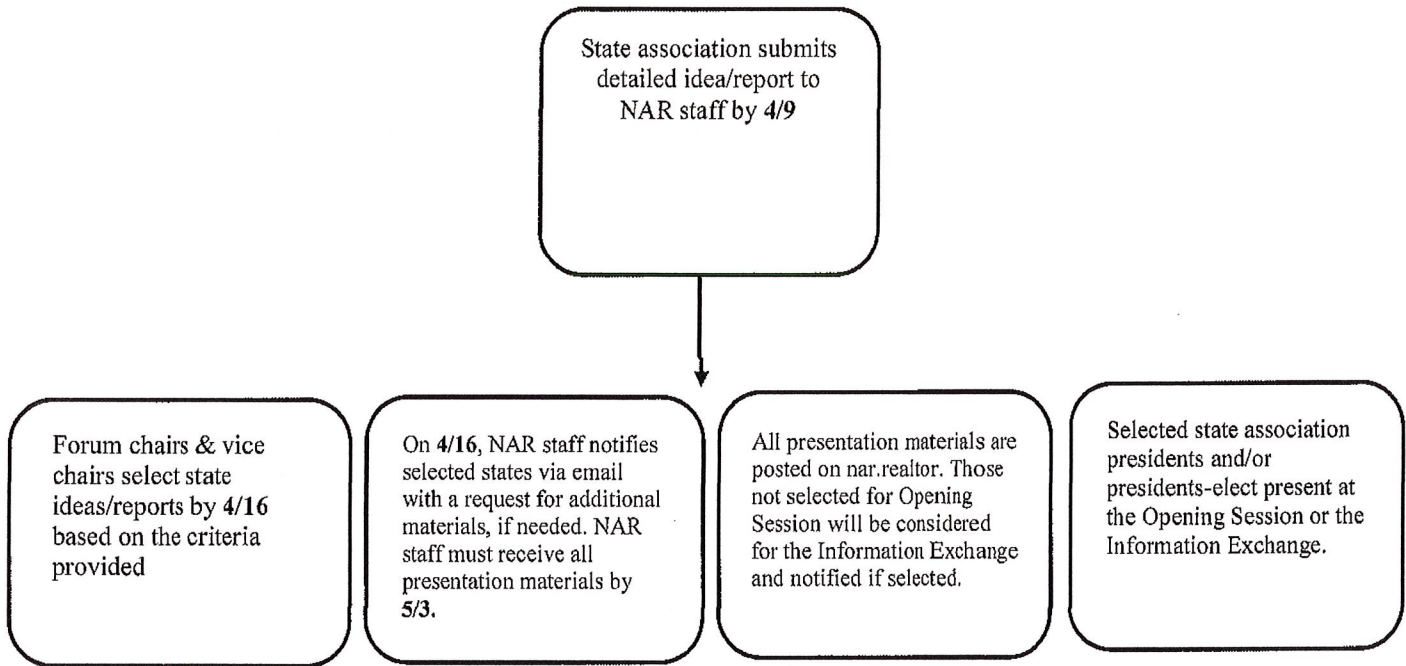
State association submits detailed idea/report to NAR staff by **4/9**

Forum chairs & vice chairs select state ideas/reports by **4/16** based on the criteria provided

On **4/16**, NAR staff notifies selected states via email with a request for additional materials, if needed. NAR staff must receive all presentation materials by **5/3.**

All presentation materials are posted on nar.realtor. Those not selected for Opening Session will be considered for the Information Exchange and notified if selected.

Selected state association presidents and/or presidents-elect present at the Opening Session or the Information Exchange.